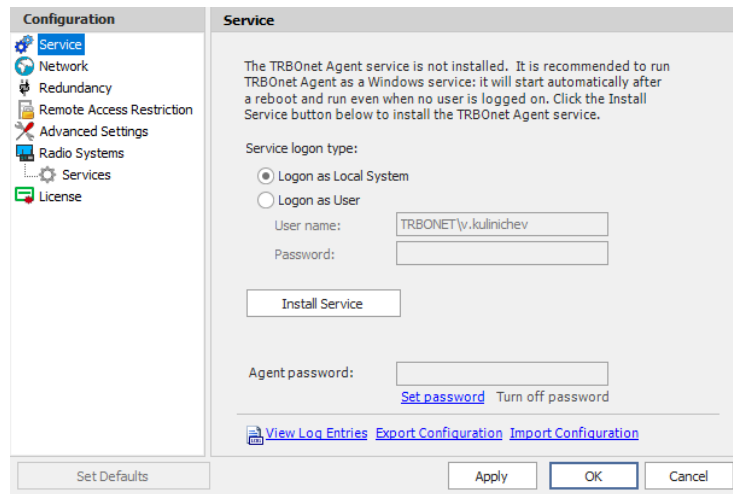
Configuration

Service
Network
Redundancy
Remote Access Restriction
Advanced Settings
Radio Systems
Services
License

Service

The TRBOnet Agent service is not installed. It is recommended to run TRBOnet Agent as a Windows service: it will start automatically after a reboot and run even when no user is logged on. Click the Install Service button below to install the TRBOnet Agent service.

Service logon type:

Logon as Local System
Logon as User
User name: TRBONET\v.kulinichev
Password:

Install Service

Agent password:
Set password Turn off password

View Log Entries Export Configuration Import Configuration

Set Defaults
Apply OK Cancel